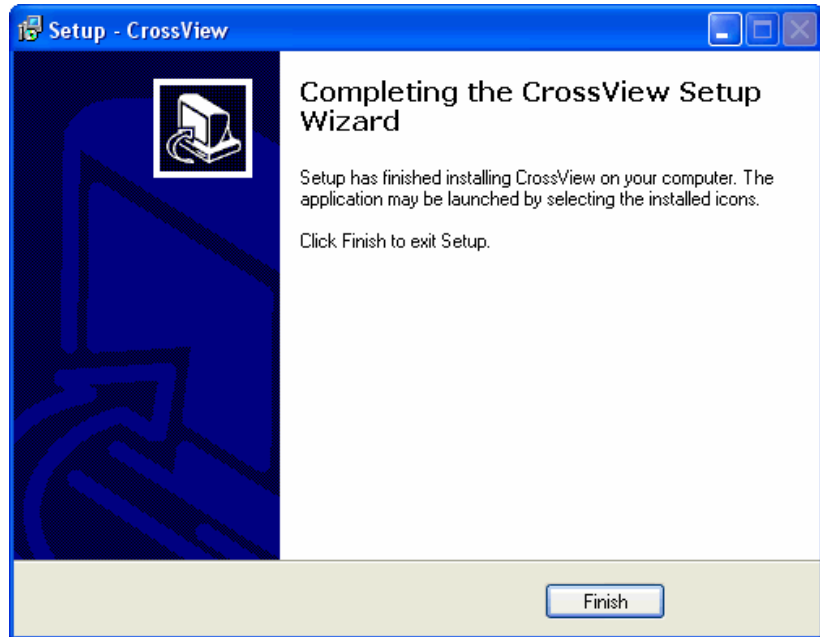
Setup - CrossView

Completing the CrossView Setup Wizard

Setup has finished installing CrossView on your computer. The application may be launched by selecting the installed icons.

Click Finish to exit Setup.

Finish